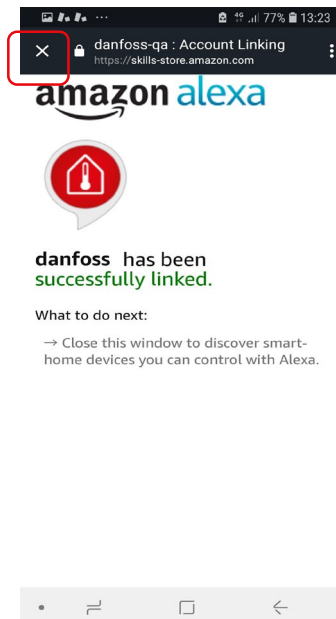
77% 13:23

danfoss-qa : Account Linking
https://skills-store.amazon.com

amazon alexa

danfoss has been successfully linked.

What to do next:

→ Close this window to discover smart-home devices you can control with Alexa.